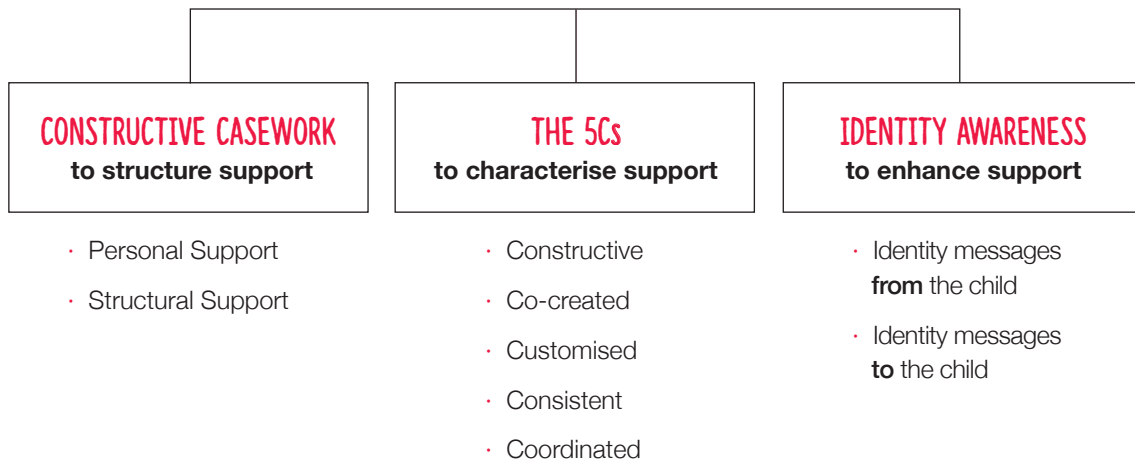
CONSTRUCTIVE CASEWORK
to structure support

THE 5Cs
to characterise support

IDENTITY AWARENESS
to enhance support

· Personal Support
· Structural Support

· Constructive
· Co-created
· Customised
· Consistent
· Coordinated

· Identity messages **from** the child
· Identity messages **to** the child